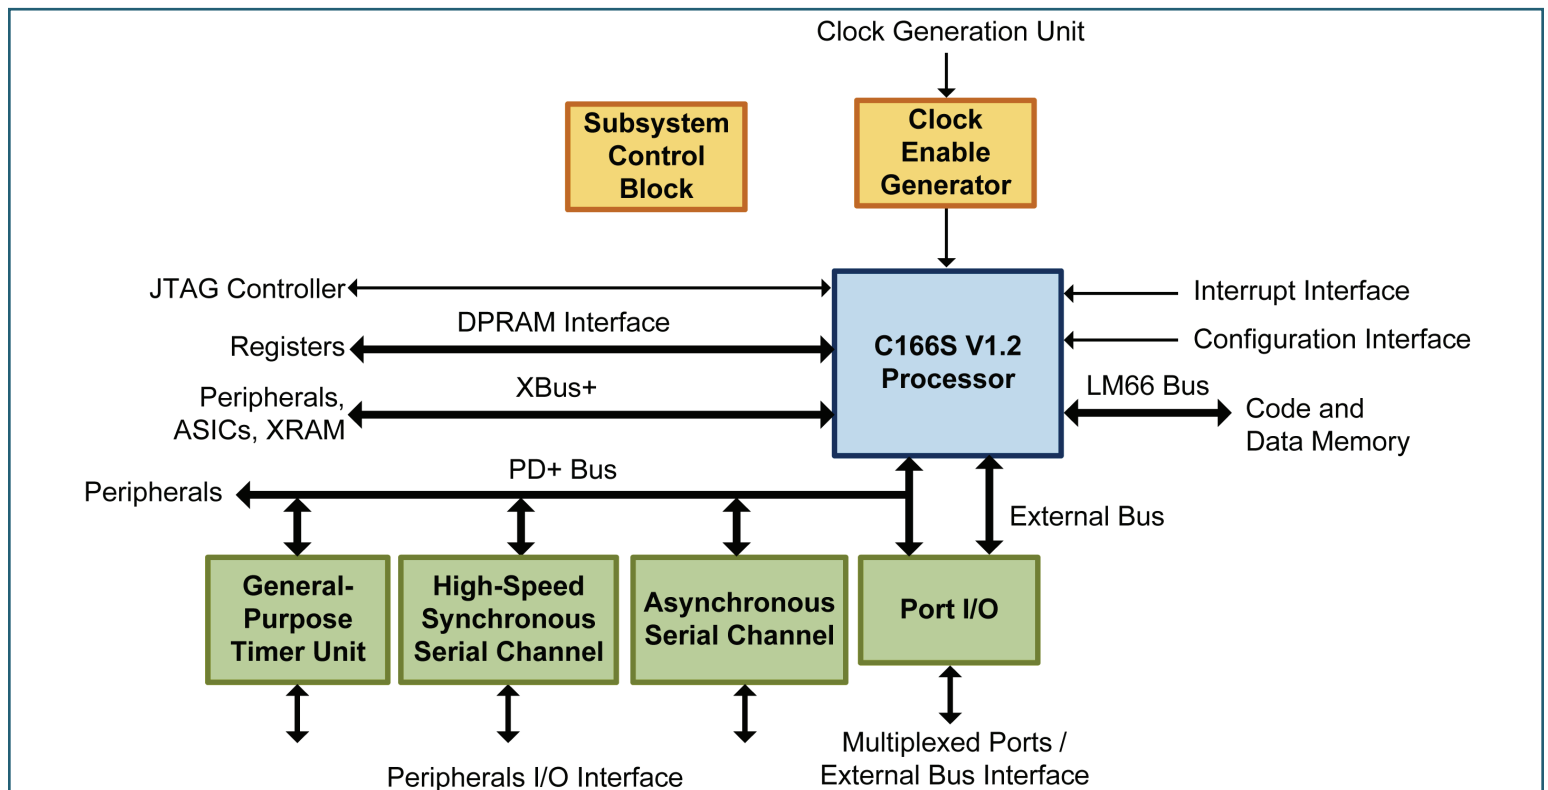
Clock Generation Unit

Subsystem Control Block

Clock Enable Generator

JTAG Controller

DPRAM Interface

Registers

XBus+

Peripherals, ASICs, XRAM

C166S V1.2 Processor

Interrupt Interface

Configuration Interface

LM66 Bus

Code and Data Memory

PD+ Bus

Peripherals

External Bus

General-Purpose Timer Unit

High-Speed Synchronous Serial Channel

Asynchronous Serial Channel

Port I/O

Multiplexed Ports / External Bus Interface

Peripherals I/O Interface